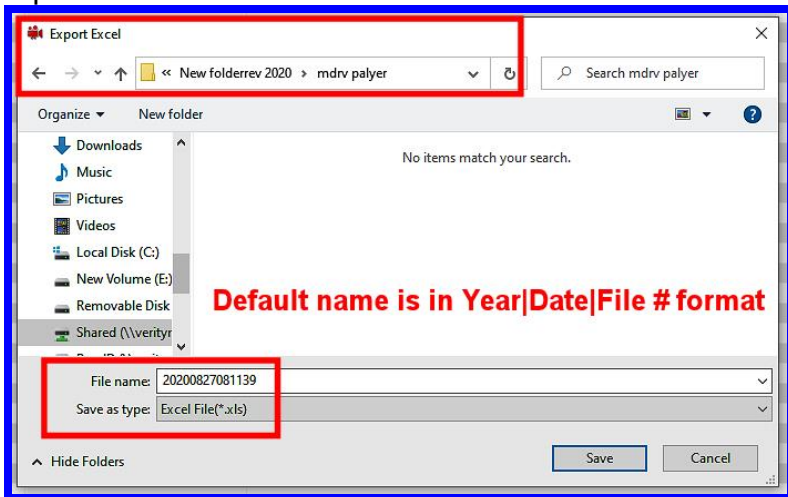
Export Excel

« New folderrev 2020 › mdrv palyer

Search mdrv palyer

Organize ▾ New folder

Downloads
Music
Pictures
Videos
Local Disk (C:)
New Volume (E:)
Removable Disk
Shared (\\verityr
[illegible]

No items match your search.

Default name is in Year|Date|File # format

File name: 20200827081139

Save as type: Excel File(*.xls)

Hide Folders

Save

Cancel